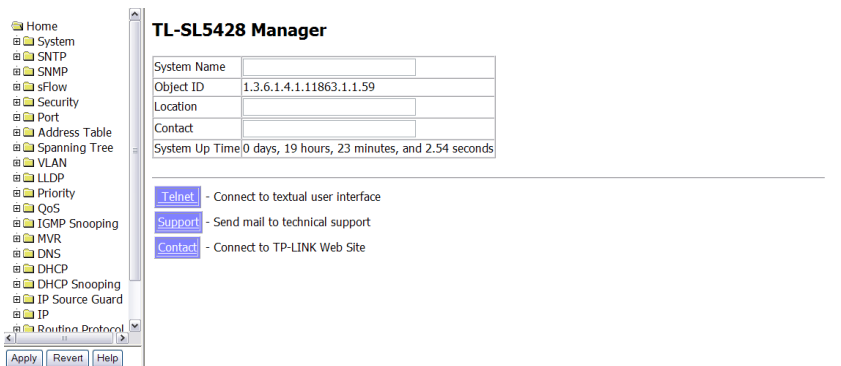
Home
System
SNTP
SNMP
sFlow
Security
Port
Address Table
Spanning Tree
VLAN
LLDP
Priority
QoS
IGMP Snooping
MVR
DNS
DHCP
DHCP Snooping
IP Source Guard
IP
Routing Protocol

Apply Revert Help

TL-SL5428 Manager

| System Name | |
|---|---|
| Object ID | 1.3.6.1.4.1.11863.1.1.59 |
| Location | |
| Contact | |
| System Up Time | 0 days, 19 hours, 23 minutes, and 2.54 seconds |

Telnet - Connect to textual user interface
Support - Send mail to technical support
Contact - Connect to TP-LINK Web Site